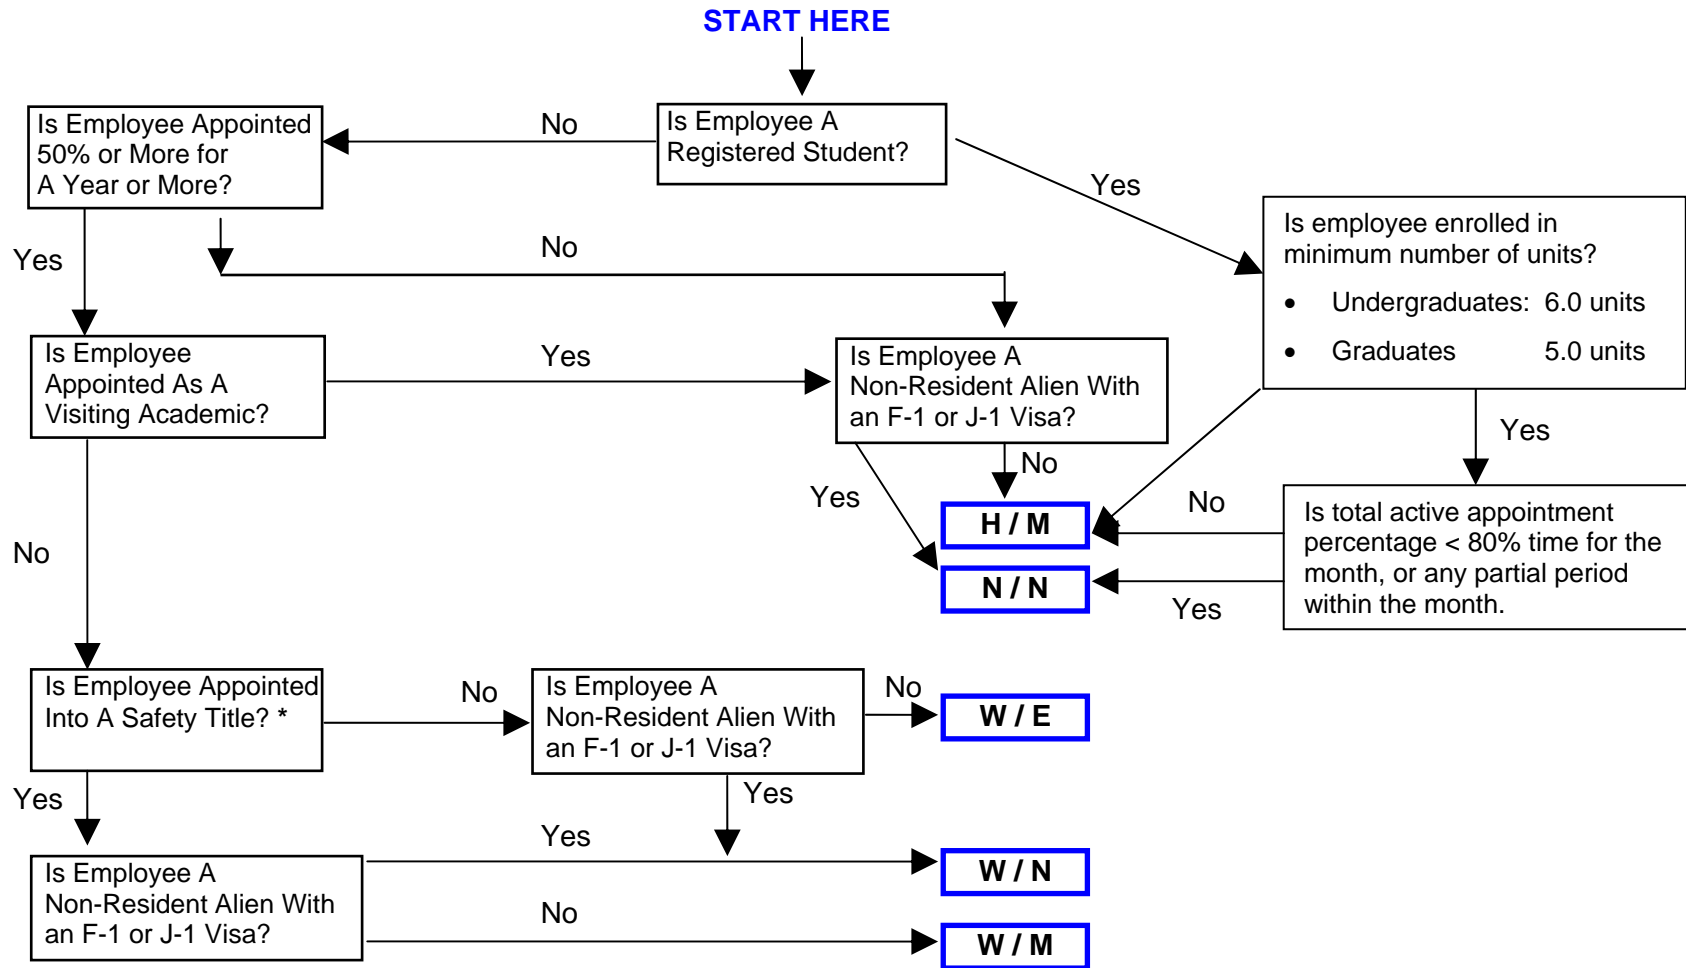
START HERE

Is Employee A Registered Student?

No

Is Employee Appointed 50% or More for A Year or More?

Yes

Is employee enrolled in minimum number of units?
- Undergraduates: 6.0 units
- Graduates 5.0 units

Yes

No

Is Employee Appointed As A Visiting Academic?

Yes

Is Employee A Non-Resident Alien With an F-1 or J-1 Visa?

Yes

No

Yes

No

H / M

N / N

Is total active appointment percentage < 80% time for the month, or any partial period within the month.

No

Yes

No

Is Employee Appointed Into A Safety Title? *

No

Is Employee A Non-Resident Alien With an F-1 or J-1 Visa?

No

W / E

Yes

Yes

Yes

Is Employee A Non-Resident Alien With an F-1 or J-1 Visa?

W / N

No

W / M